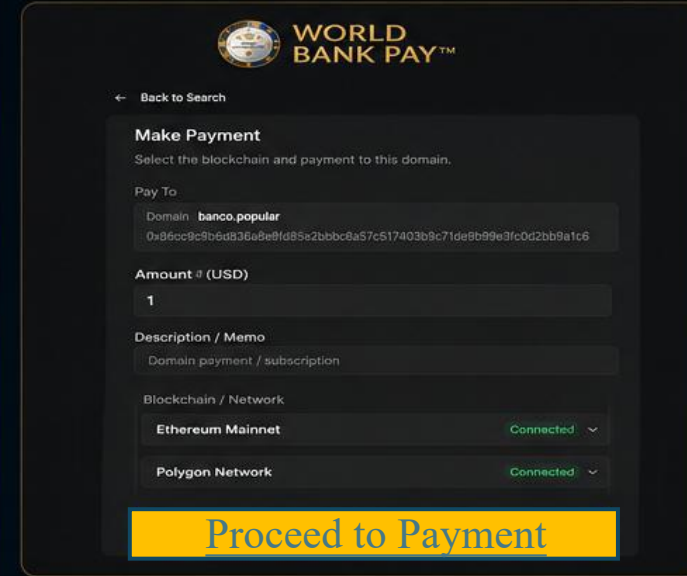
WORLD BANK PAY™

← Back to Search

Make Payment

Select the blockchain and payment to this domain.

Pay To

Domain banco.popular

0x86cc9c9b6d836a8e8fd85e2bbbc8a57c517403b9c71de8b99e3fc0d2bb9a1c6

Amount ⓘ (USD)

1

Description / Memo

Domain payment / subscription

Blockchain / Network

Ethereum Mainnet Connected

Polygon Network Connected

Proceed to Payment